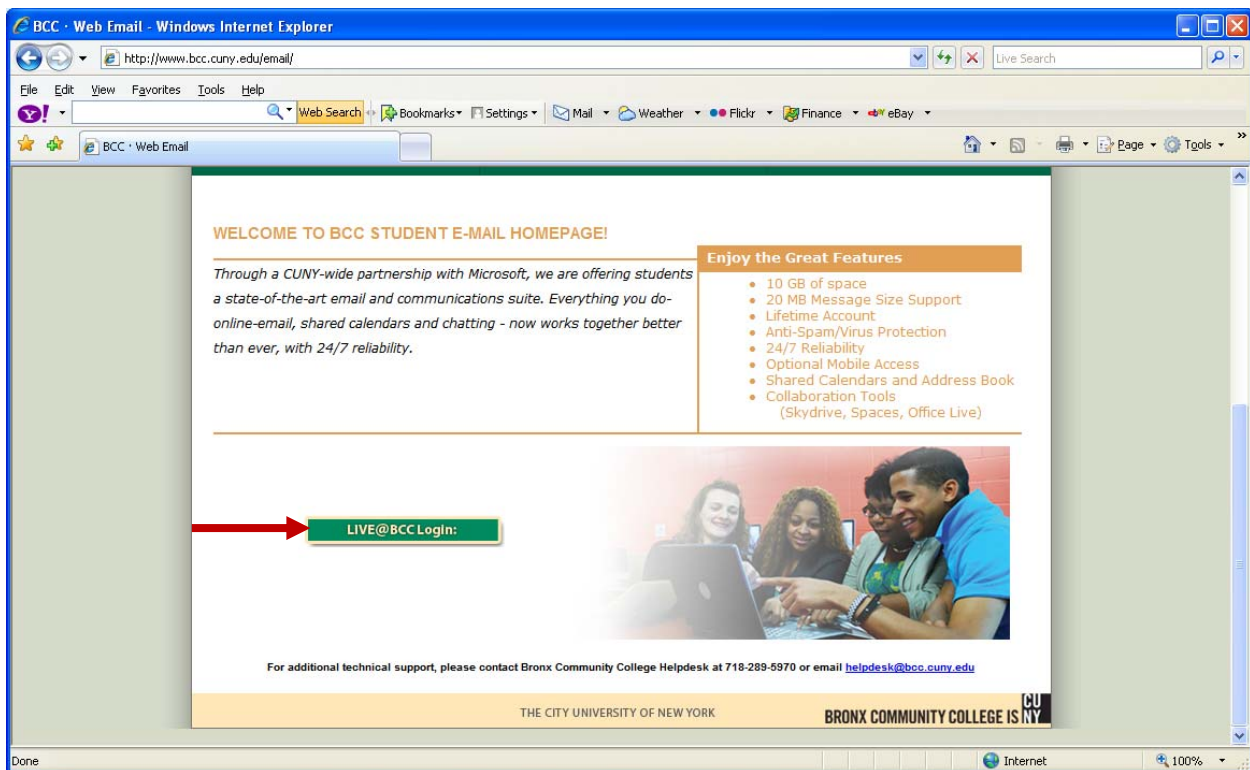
BCC · Web Email - Windows Internet Explorer

http://www.bcc.cuny.edu/email/

Live Search

File Edit View Favorites Tools Help

Web Search Bookmarks Settings Mail Weather Flickr Finance eBay

BCC · Web Email

Page Tools

WELCOME TO BCC STUDENT E-MAIL HOMEPAGE!

Through a CUNY-wide partnership with Microsoft, we are offering students a state-of-the-art email and communications suite. Everything you do-online-email, shared calendars and chatting - now works together better than ever, with 24/7 reliability.

Enjoy the Great Features

- 10 GB of space
- 20 MB Message Size Support
- Lifetime Account
- Anti-Spam/Virus Protection
- 24/7 Reliability
- Optional Mobile Access
- Shared Calendars and Address Book
- Collaboration Tools (Skydrive, Spaces, Office Live)

LIVE@BCC Login:

For additional technical support, please contact Bronx Community College Helpdesk at 718-289-5970 or email helpdesk@bcc.cuny.edu

THE CITY UNIVERSITY OF NEW YORK

BRONX COMMUNITY COLLEGE IS CUNY

Done

Internet

100%